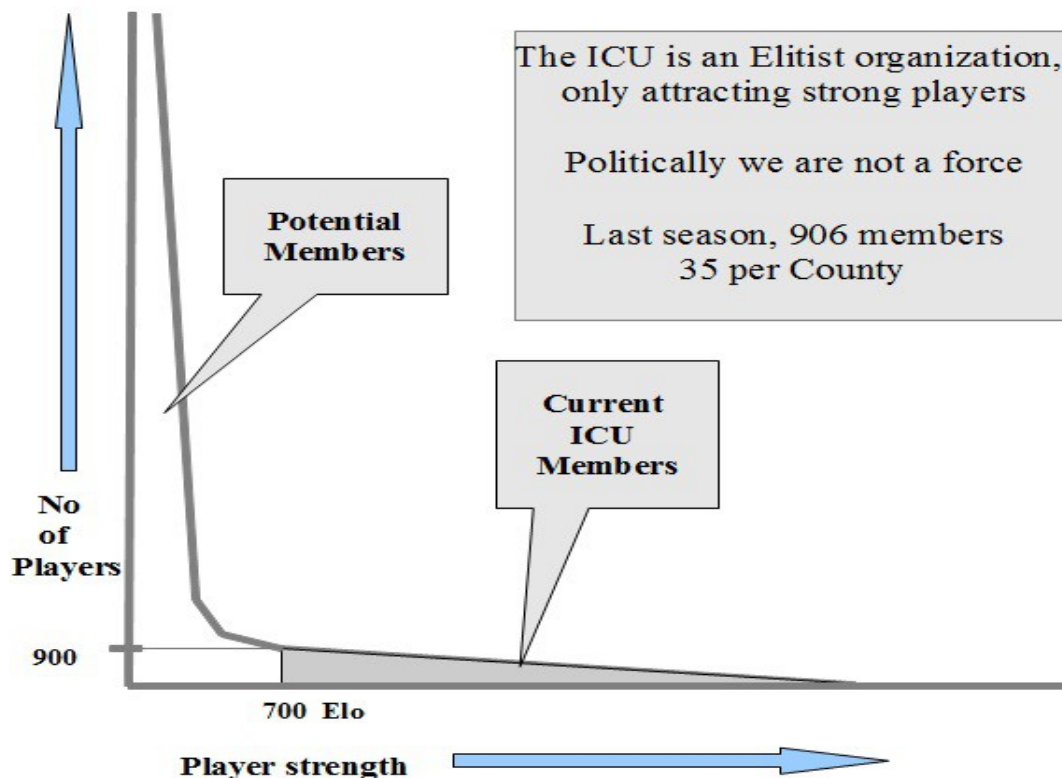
The ICU is an Elitist organization, only attracting strong players

Politically we are not a force

Last season, 906 members
35 per County

Potential Members

Current ICU Members

No of Players

900

700 Elo

Player strength